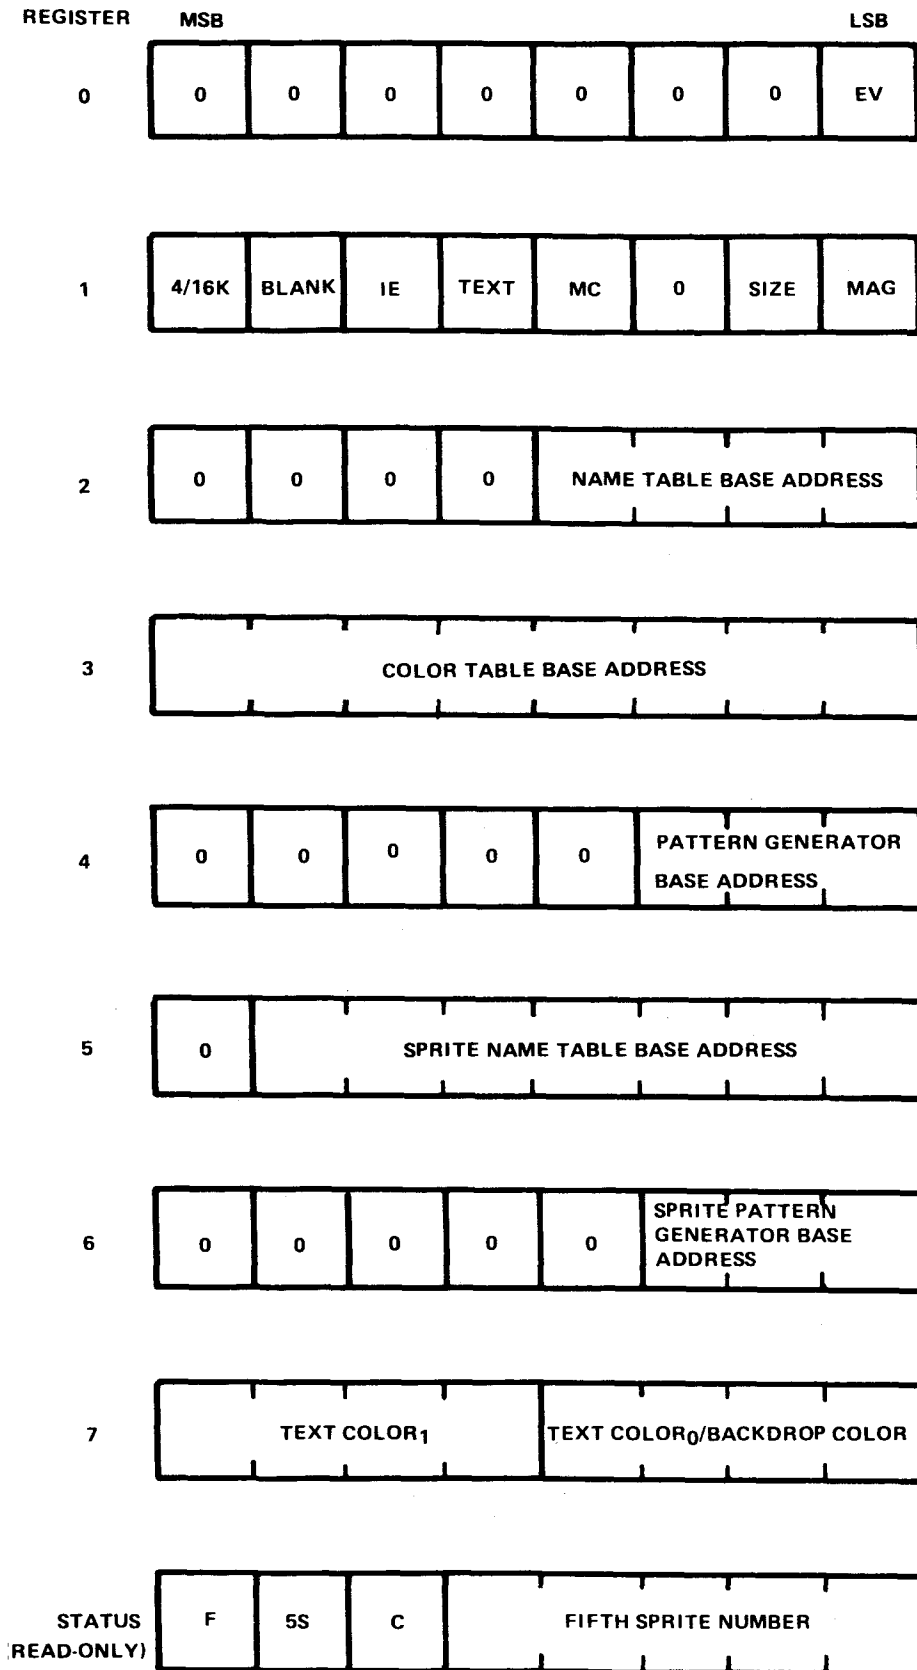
REGISTER MSB LSB

0

| 0 | 0 | 0 | 0 | 0 | 0 | 0 | EV |
|---|---|---|---|---|---|---|---|

1

| 4/16K | BLANK | IE | TEXT | MC | 0 | SIZE | MAG |
|---|---|---|---|---|---|---|---|

2

| 0 | 0 | 0 | 0 | NAME TABLE BASE ADDRESS |
|---|---|---|---|---|

3

| COLOR TABLE BASE ADDRESS |
|---|

4

| 0 | 0 | 0 | 0 | 0 | PATTERN GENERATOR BASE ADDRESS |
|---|---|---|---|---|---|

5

| 0 | SPRITE NAME TABLE BASE ADDRESS |
|---|---|

6

| 0 | 0 | 0 | 0 | 0 | SPRITE PATTERN GENERATOR BASE ADDRESS |
|---|---|---|---|---|---|

7

| TEXT COLOR$_1$ | TEXT COLOR$_0$/BACKDROP COLOR |
|---|---|

STATUS (READ-ONLY)

| F | 5S | C | FIFTH SPRITE NUMBER |
|---|---|---|---|